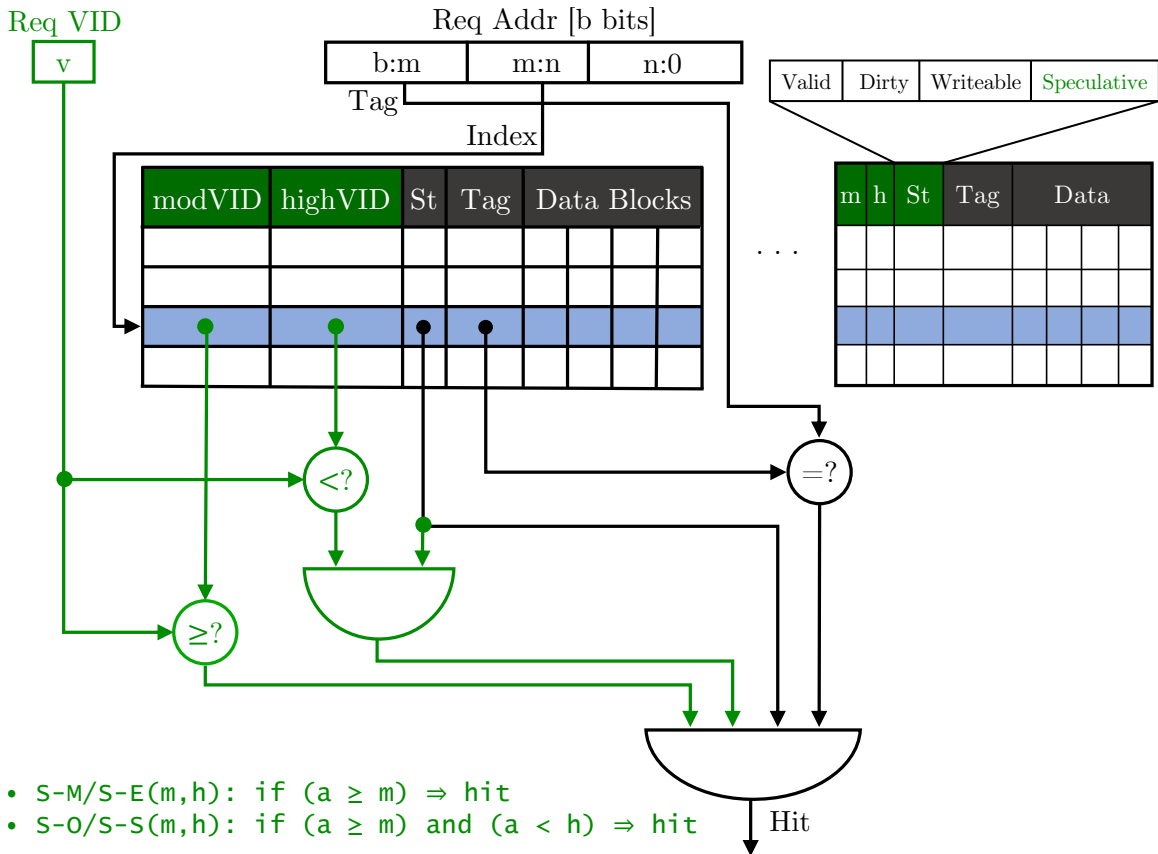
Req VID
v

Req Addr [b bits]
b:m | m:n | n:0
Tag
Index

Valid | Dirty | Writeable | Speculative

modVID | highVID | St | Tag | Data Blocks

m | h | St | Tag | Data

. . .

<?
=?
≥?

Hit

• S-M/S-E(m,h): if (a ≥ m) ⇒ hit
• S-O/S-S(m,h): if (a ≥ m) and (a < h) ⇒ hit